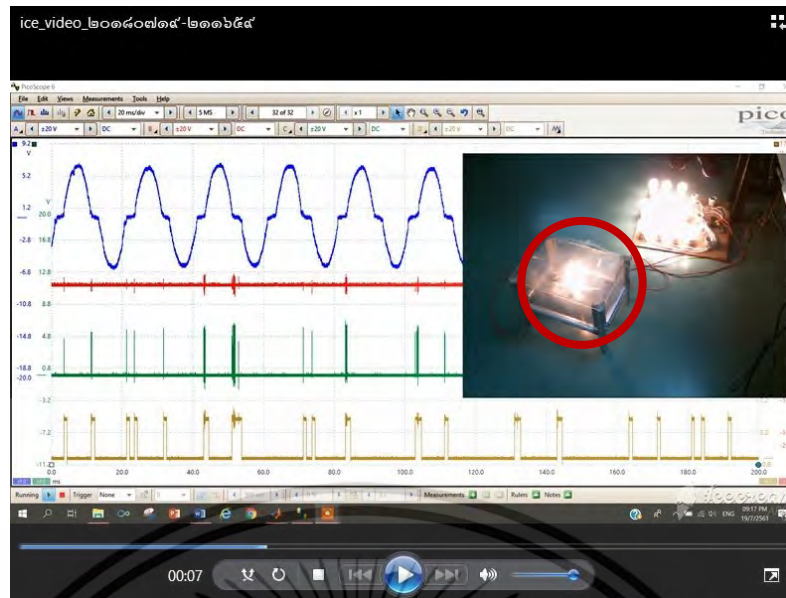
ice_video_๒๐๑๘๐๗๑๙-๒๑๑๖๕๙

PicoScope 6

File Edit Views Measurements Tools Help

20 ms/div

5 MS

32 of 32

x 1

pico

±20 V

DC

±20 V

DC

±20 V

DC

±20 V

DC

9.2

V

5.2

1.2

20.0

V

-2.8

16.0

-6.8

12.0

-10.8

8.0

-14.8

4.0

-18.8

0.0

-20.0

-3.2

-7.2

-11.2

0.0

20.0

40.0

60.0

80.0

100.0

120.0

140.0

160.0

180.0

200.0

ms

Running

Trigger

None

Measurements

Rulers

Notes

09:17 PM

19/7/2561

ENG

00:07